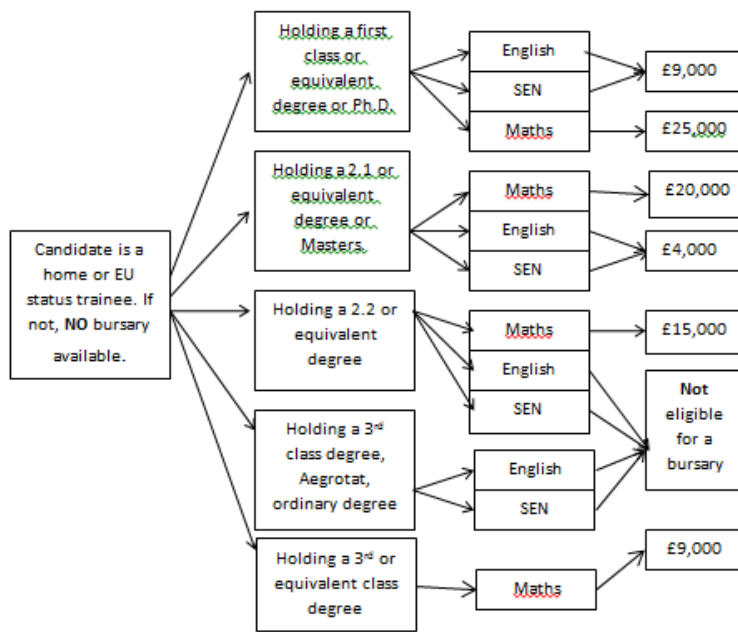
Candidate is a home or EU status trainee. If not, **NO** bursary available.

Holding a first class or equivalent degree or Ph.D.

English

SEN

Maths

£9,000

£25,000

Holding a 2.1 or equivalent degree or Masters.

Maths

English

SEN

£20,000

£4,000

Holding a 2.2 or equivalent degree

Maths

English

SEN

£15,000

Holding a 3rd class degree, Aegrotat, ordinary degree

English

SEN

**Not** eligible for a bursary

Holding a 3rd or equivalent class degree

Maths

£9,000